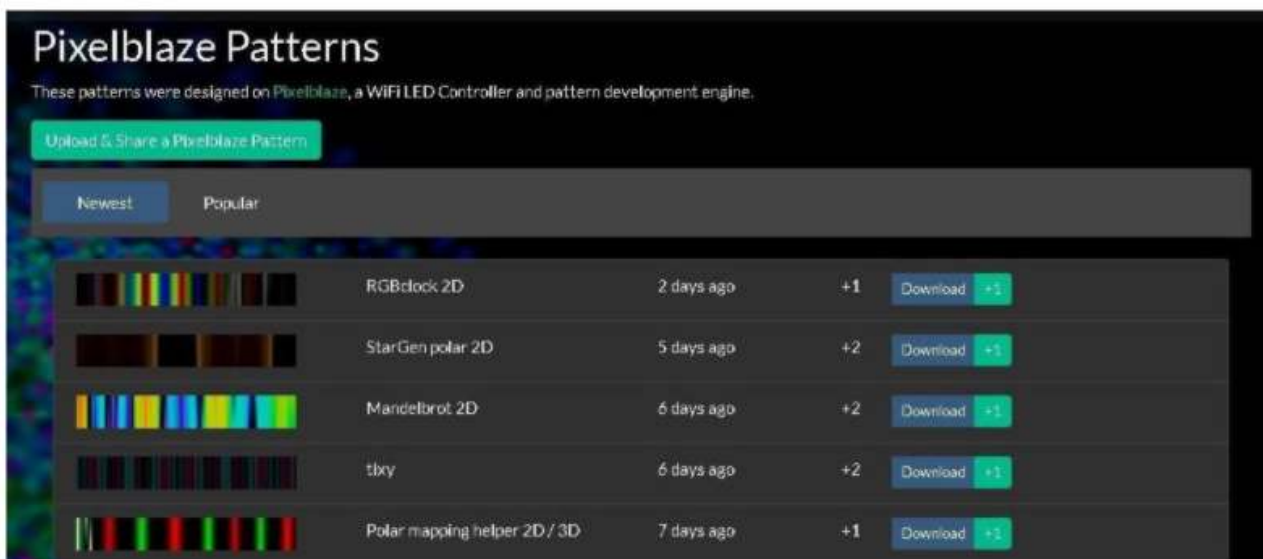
Pixelblaze Patterns

These patterns were designed on Pixelblaze, a WiFi LED Controller and pattern development engine.

Upload & Share a Pixelblaze Pattern

Newest Popular

| | | | | |
|---|---|---|---|---|
| RGBclock 2D | 2 days ago | +1 | Download | +1 |
| StarGen polar 2D | 5 days ago | +2 | Download | +1 |
| Mandelbrot 2D | 6 days ago | +2 | Download | +1 |
| tixy | 6 days ago | +2 | Download | +1 |
| Polar mapping helper 2D / 3D | 7 days ago | +1 | Download | +1 |